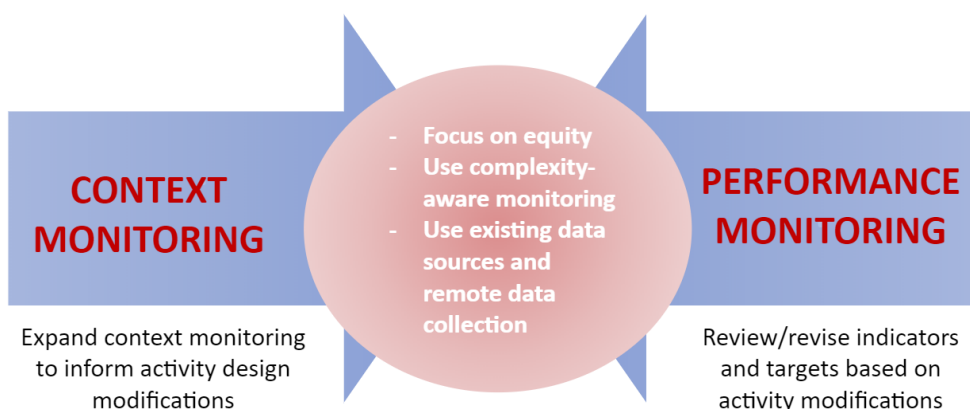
CONTEXT MONITORING

Expand context monitoring to inform activity design modifications

- Focus on equity
- Use complexity-aware monitoring
- Use existing data sources and remote data collection

PERFORMANCE MONITORING

Review/revise indicators and targets based on activity modifications